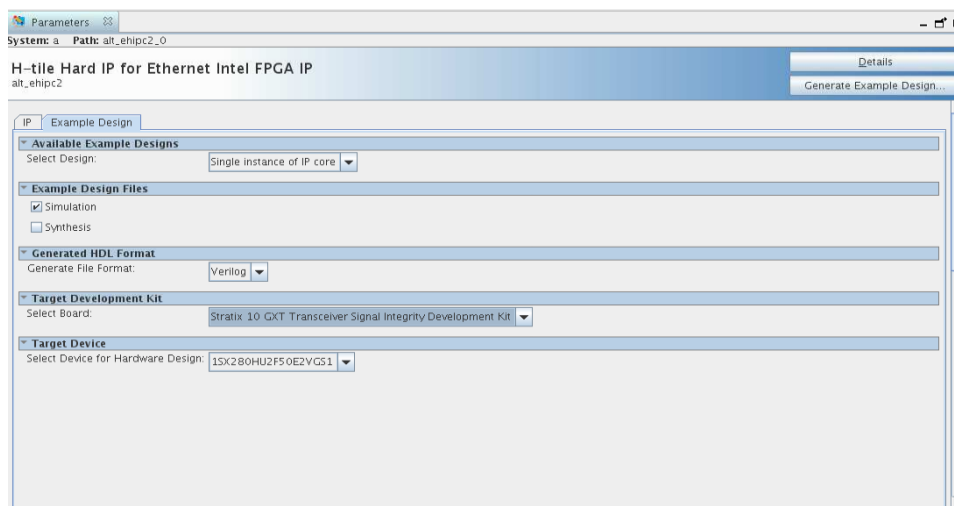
Parameters

System: a Path: alt_ehipc2_0

H-tile Hard IP for Ethernet Intel FPGA IP
alt_ehipc2

Details

Generate Example Design...

IP Example Design

Available Example Designs

Select Design: Single instance of IP core

Example Design Files

Simulation

Synthesis

Generated HDL Format

Generate File Format: Verilog

Target Development Kit

Select Board: Stratix 10 GXT Transceiver Signal Integrity Development Kit

Target Device

Select Device for Hardware Design: 1SX280HU2F50E2VGS1